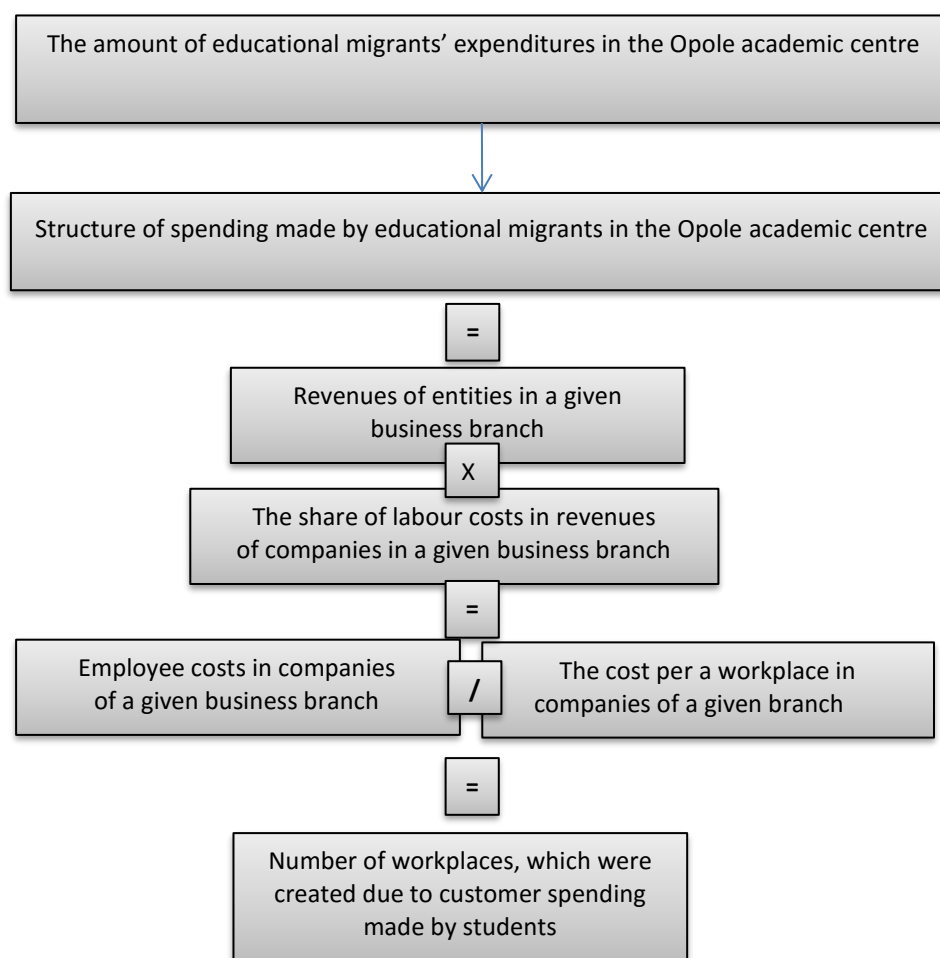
The amount of educational migrants' expenditures in the Opole academic centre

Structure of spending made by educational migrants in the Opole academic centre

=

Revenues of entities in a given business branch

X

The share of labour costs in revenues of companies in a given business branch

=

Employee costs in companies of a given business branch

/

The cost per a workplace in companies of a given branch

=

Number of workplaces, which were created due to customer spending made by students